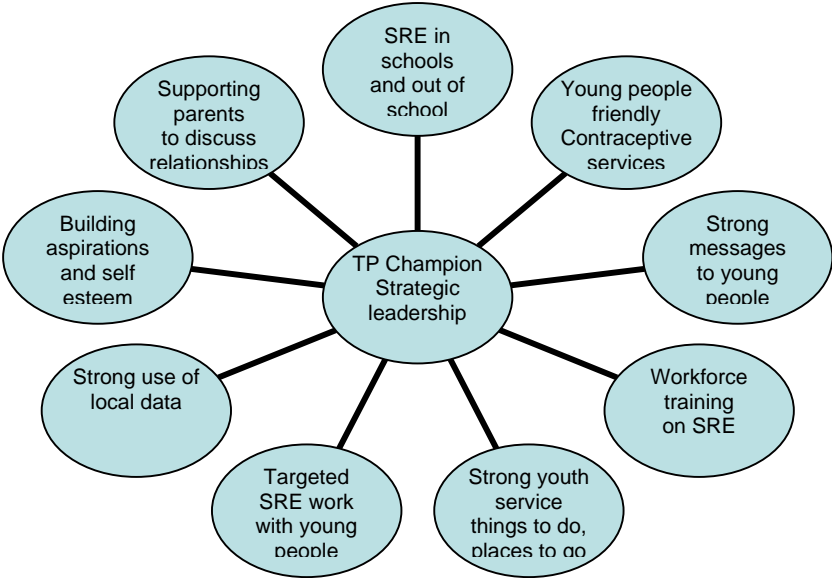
TP Champion Strategic leadership

SRE in schools and out of school

Young people friendly Contraceptive services

Strong messages to young people

Workforce training on SRE

Strong youth service things to do, places to go

Targeted SRE work with young people

Strong use of local data

Building aspirations and self esteem

Supporting parents to discuss relationships